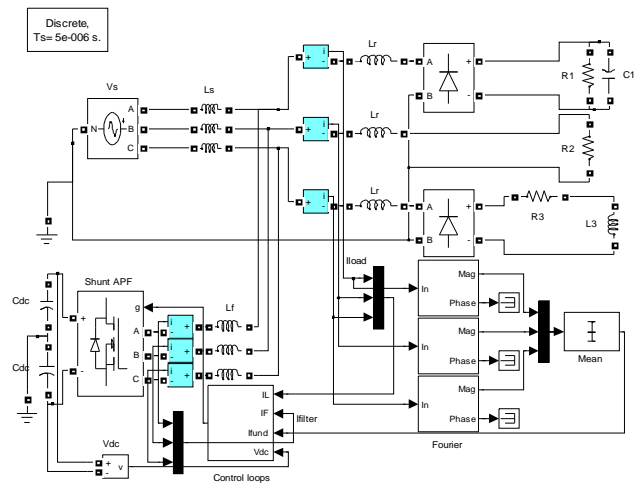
Discrete,
Ts= 5e-006 s.

Vs
N
A
B
C

Ls

Lr
+
-
A
B
+
-

R1
C1

Lr
R2

Lr
A
B
+
-
R3
L3

Iload

Cdc
Cdc

Shunt APF
g
A
B
C
+
-

Lf

In
Mag
Phase

In
Mag
Phase

In
Mag
Phase

Mean

IL
IF
Ifund
Vdc
Ifilter

Fourier

Vdc
+
-
v

Control loops